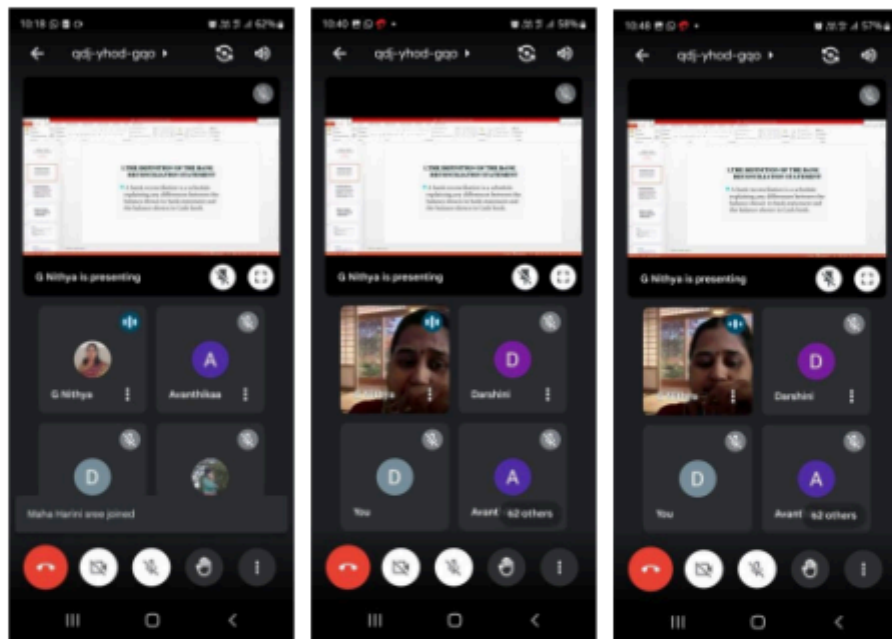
10:18 62%
qdj-yhod-gqo ▸
1.THE DEFINITION OF THE BANK RECONCILIATION STATEMENT
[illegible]
G Nithya is presenting
G Nithya
Avanthikaa
D
Maha Harini sree joined

10:40 58%
qdj-yhod-gqo ▸
1.THE DEFINITION OF THE BANK RECONCILIATION STATEMENT
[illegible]
G Nithya is presenting
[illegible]
D
Darshini
D
You
A
Avant 62 others

10:48 57%
qdj-yhod-gqo ▸
1.THE DEFINITION OF THE BANK RECONCILIATION STATEMENT
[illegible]
G Nithya is presenting
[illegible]
D
Darshini
D
You
A
Avant 62 others